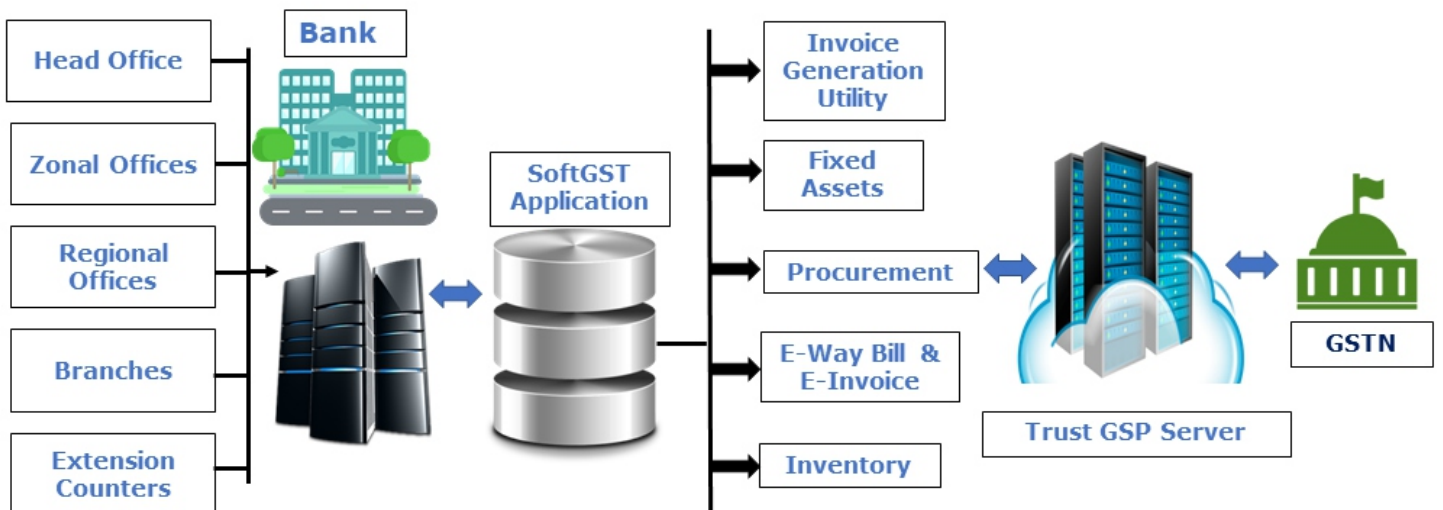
Head Office

Zonal Offices

Regional Offices

Branches

Extension Counters

Bank

SoftGST Application

Invoice Generation Utility

Fixed Assets

Procurement

E-Way Bill & E-Invoice

Inventory

Trust GSP Server

GSTN